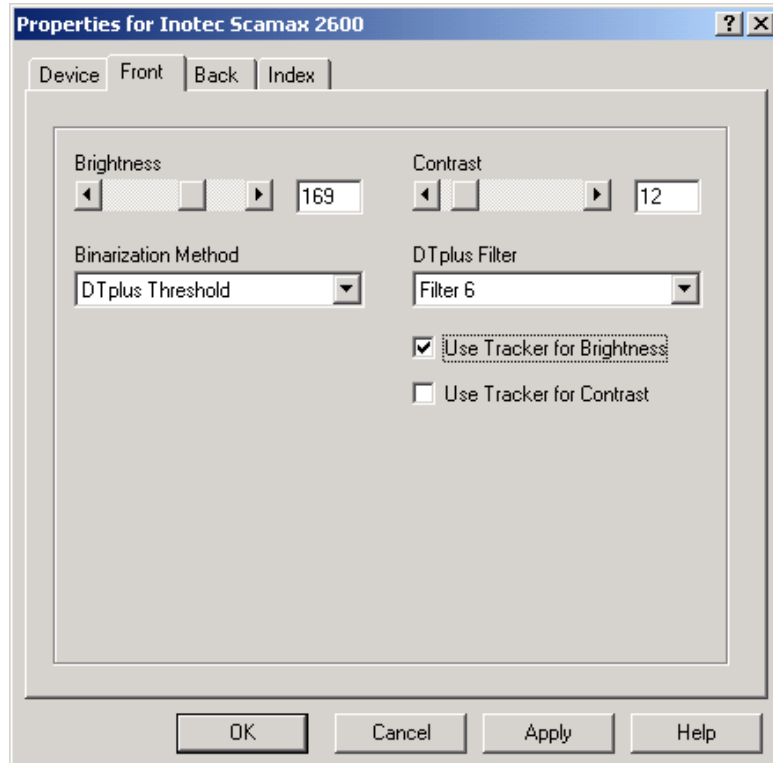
Properties for Inotec Scamax 2600

?
×

Device
Front
Back
Index

Brightness
169

Contrast
12

Binarization Method
DTplus Threshold

DTplus Filter
Filter 6

☑ Use Tracker for Brightness
☐ Use Tracker for Contrast

OK
Cancel
Apply
Help